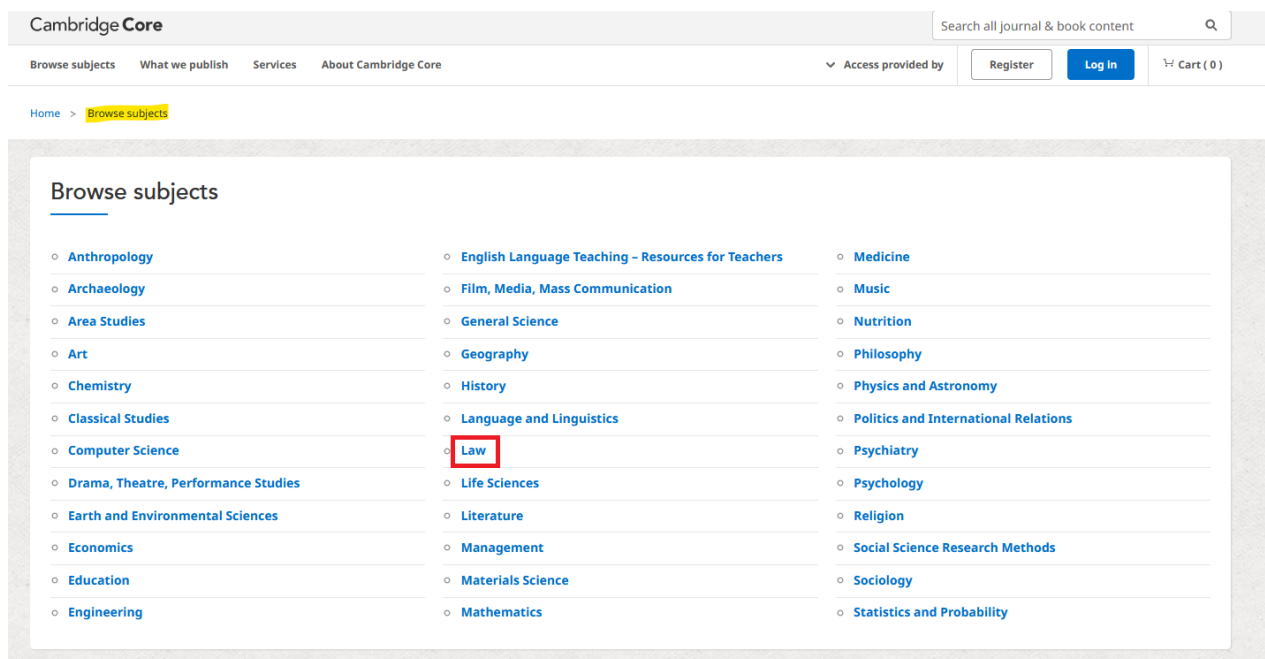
Cambridge Core

Search all journal & book content

Browse subjects What we publish Services About Cambridge Core

Access provided by Register Log in Cart ( 0 )

Home > Browse subjects

Browse subjects

- Anthropology
- Archaeology
- Area Studies
- Art
- Chemistry
- Classical Studies
- Computer Science
- Drama, Theatre, Performance Studies
- Earth and Environmental Sciences
- Economics
- Education
- Engineering

- English Language Teaching – Resources for Teachers
- Film, Media, Mass Communication
- General Science
- Geography
- History
- Language and Linguistics
- Law
- Life Sciences
- Literature
- Management
- Materials Science
- Mathematics

- Medicine
- Music
- Nutrition
- Philosophy
- Physics and Astronomy
- Politics and International Relations
- Psychiatry
- Psychology
- Religion
- Social Science Research Methods
- Sociology
- Statistics and Probability